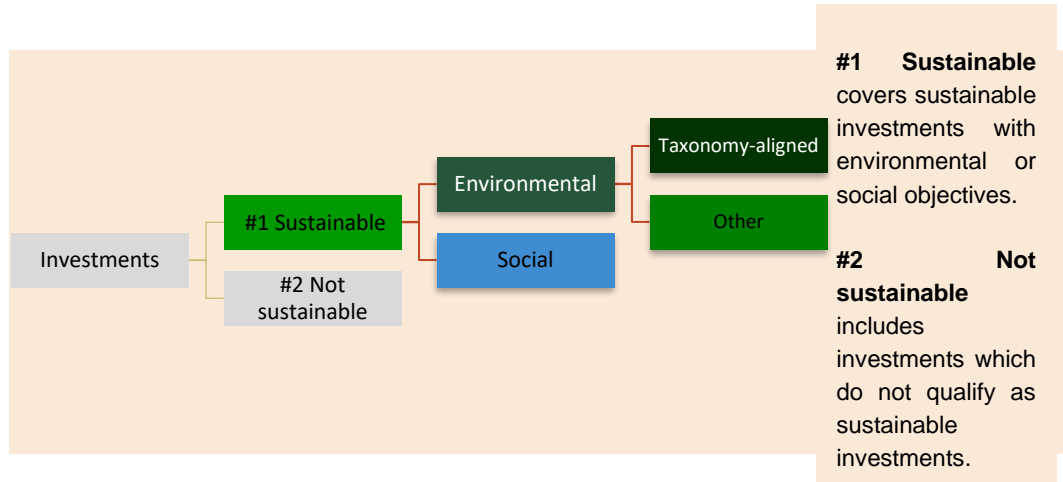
Investments

#1 Sustainable

#2 Not sustainable

Environmental

Social

Taxonomy-aligned

Other

**#1 Sustainable** covers sustainable investments with environmental or social objectives.

**#2 Not sustainable** includes investments which do not qualify as sustainable investments.